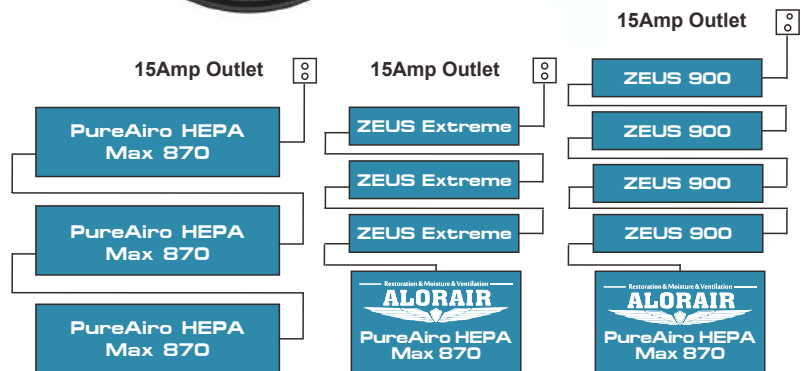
15Amp Outlet

15Amp Outlet

15Amp Outlet

PureAiro HEPA Max 870

PureAiro HEPA Max 870

PureAiro HEPA Max 870

ZEUS Extreme

ZEUS Extreme

ZEUS Extreme

Restoration & Moisture & Ventilation
ALORAIR
PureAiro HEPA Max 870

ZEUS 900

ZEUS 900

ZEUS 900

ZEUS 900

Restoration & Moisture & Ventilation
ALORAIR
PureAiro HEPA Max 870